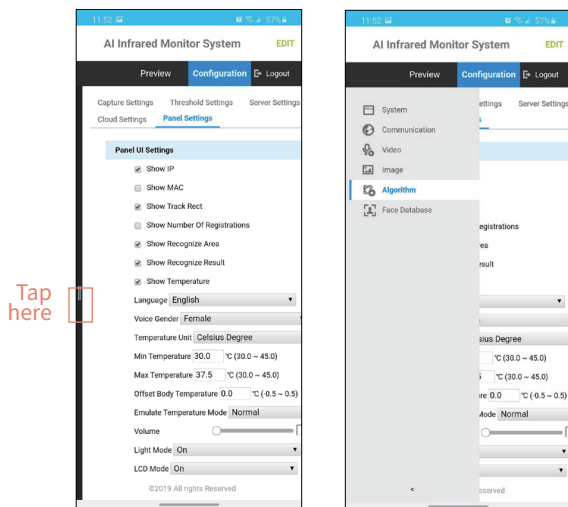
11:52 57%

AI Infrared Monitor System EDIT

Preview Configuration Logout

Capture Settings Threshold Settings Server Settings
Cloud Settings Panel Settings

Panel UI Settings

Show IP
Show MAC
Show Track Rect
Show Number Of Registrations
Show Recognize Area
Show Recognize Result
Show Temperature

Language English
Voice Gender Female
Temperature Unit Celsius Degree
Min Temperature 30.0 ℃ (30.0 ~ 45.0)
Max Temperature 37.5 ℃ (30.0 ~ 45.0)
Offset Body Temperature 0.0 ℃ (-0.5 ~ 0.5)
Emulate Temperature Mode Normal
Volume
Light Mode On
LCD Mode On

©2019 All rights Reserved

Tap here

11:52 57%

AI Infrared Monitor System EDIT

Preview Configuration Logout

System
Communication
Video
Image
Algorithm
Face Database

<

ettings Server Settings
s
egistrations
es
esult
sius Degree
℃ (30.0 ~ 45.0)
5 ℃ (30.0 ~ 45.0)
ure 0.0 ℃ (-0.5 ~ 0.5)
Mode Normal
eserved